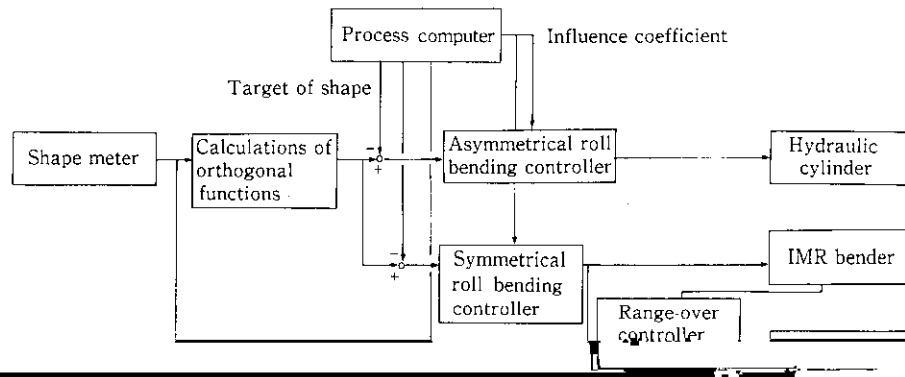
Process computer

Influence coefficient

Target of shape

Shape meter

Calculations of orthogonal functions

−
+

Asymmetrical roll bending controller

Hydraulic cylinder

−
+

Symmetrical roll bending controller

IMR bender

Range-over controller